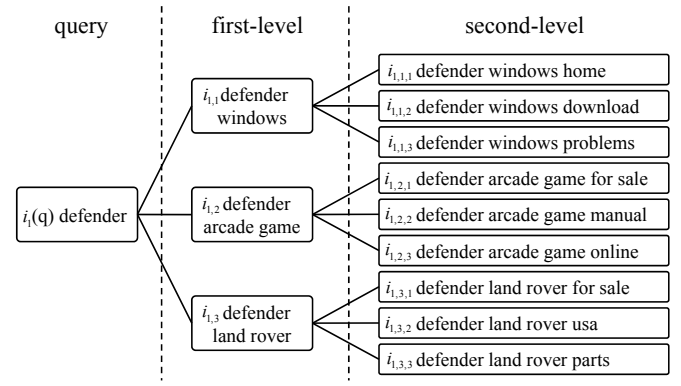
query

first-level

second-level

$i_1$(q) defender

$i_{1,1}$ defender windows

$i_{1,2}$ defender arcade game

$i_{1,3}$ defender land rover

$i_{1,1,1}$ defender windows home

$i_{1,1,2}$ defender windows download

$i_{1,1,3}$ defender windows problems

$i_{1,2,1}$ defender arcade game for sale

$i_{1,2,2}$ defender arcade game manual

$i_{1,2,3}$ defender arcade game online

$i_{1,3,1}$ defender land rover for sale

$i_{1,3,2}$ defender land rover usa

$i_{1,3,3}$ defender land rover parts